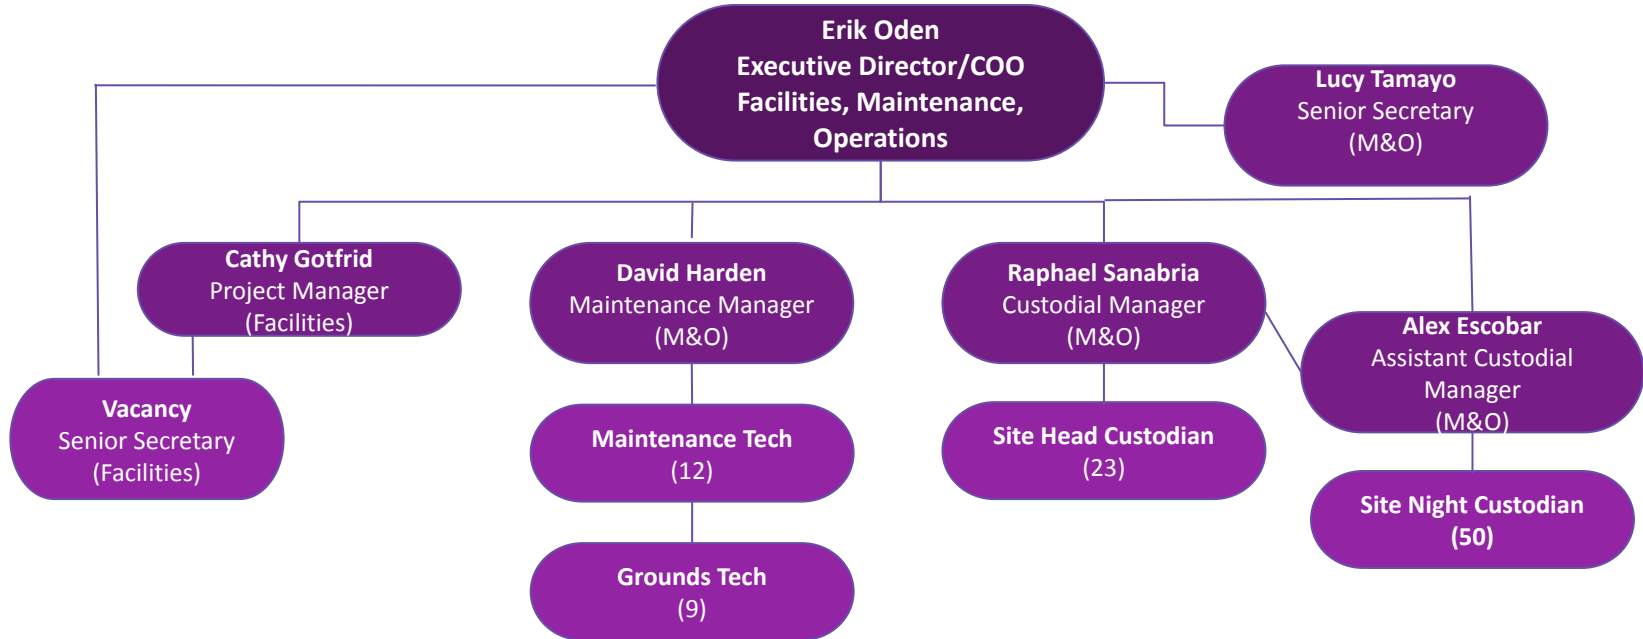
Erik Oden
Executive Director/COO
Facilities, Maintenance, Operations

Lucy Tamayo
Senior Secretary
(M&O)

Cathy Gotfrid
Project Manager
(Facilities)

David Harden
Maintenance Manager
(M&O)

Raphael Sanabria
Custodial Manager
(M&O)

Alex Escobar
Assistant Custodial Manager
(M&O)

Vacancy
Senior Secretary
(Facilities)

Maintenance Tech
(12)

Site Head Custodian
(23)

Site Night Custodian
(50)

Grounds Tech
(9)